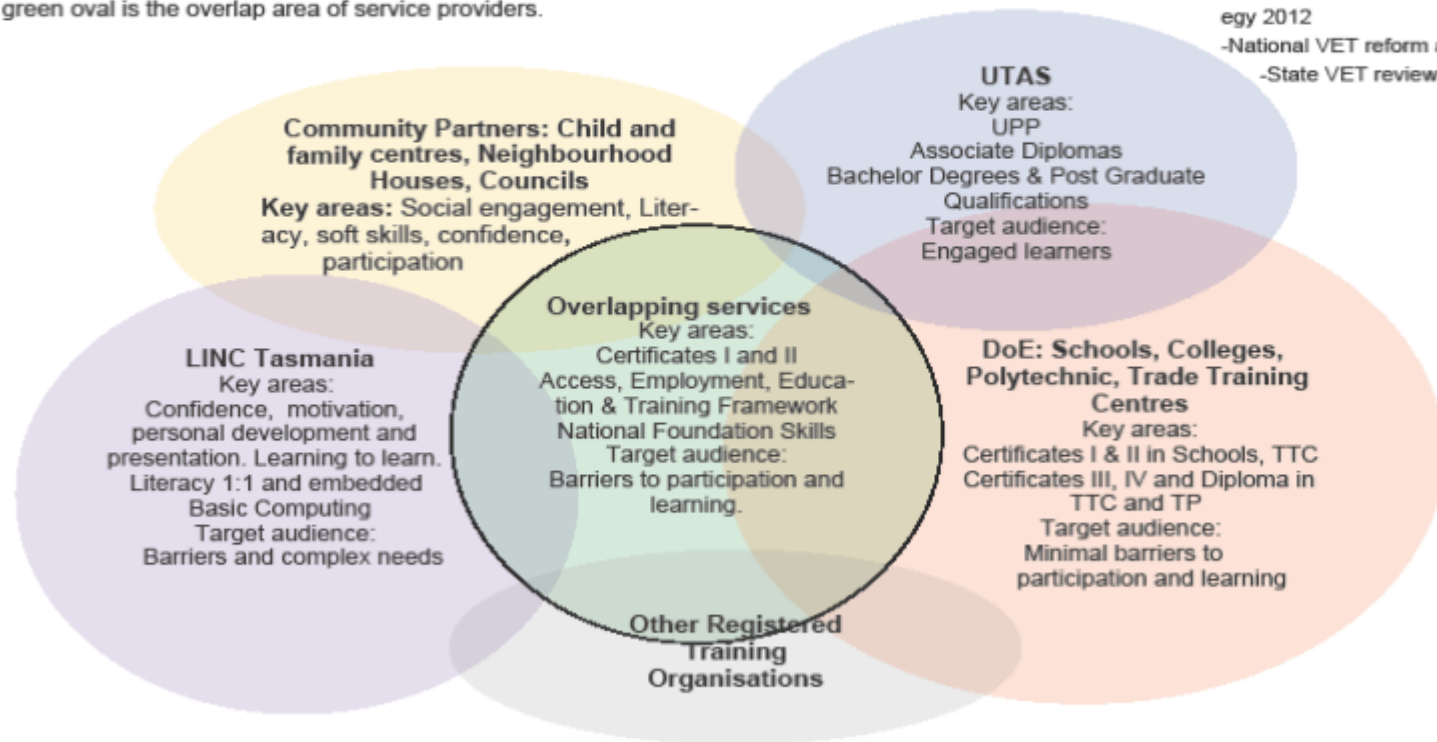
green oval is the overlap area of service providers.

egy 2012
-National VET reform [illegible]
-State VET review

UTAS
Key areas:
UPP
Associate Diplomas
Bachelor Degrees & Post Graduate Qualifications
Target audience:
Engaged learners

Community Partners: Child and family centres, Neighbourhood Houses, Councils
Key areas: Social engagement, Literacy, soft skills, confidence, participation

Overlapping services
Key areas:
Certificates I and II
Access, Employment, Education & Training Framework
National Foundation Skills
Target audience:
Barriers to participation and learning.

LINC Tasmania
Key areas:
Confidence, motivation, personal development and presentation. Learning to learn.
Literacy 1:1 and embedded
Basic Computing
Target audience:
Barriers and complex needs

DoE: Schools, Colleges, Polytechnic, Trade Training Centres
Key areas:
Certificates I & II in Schools, TTC
Certificates III, IV and Diploma in TTC and TP
Target audience:
Minimal barriers to participation and learning

Other Registered Training Organisations